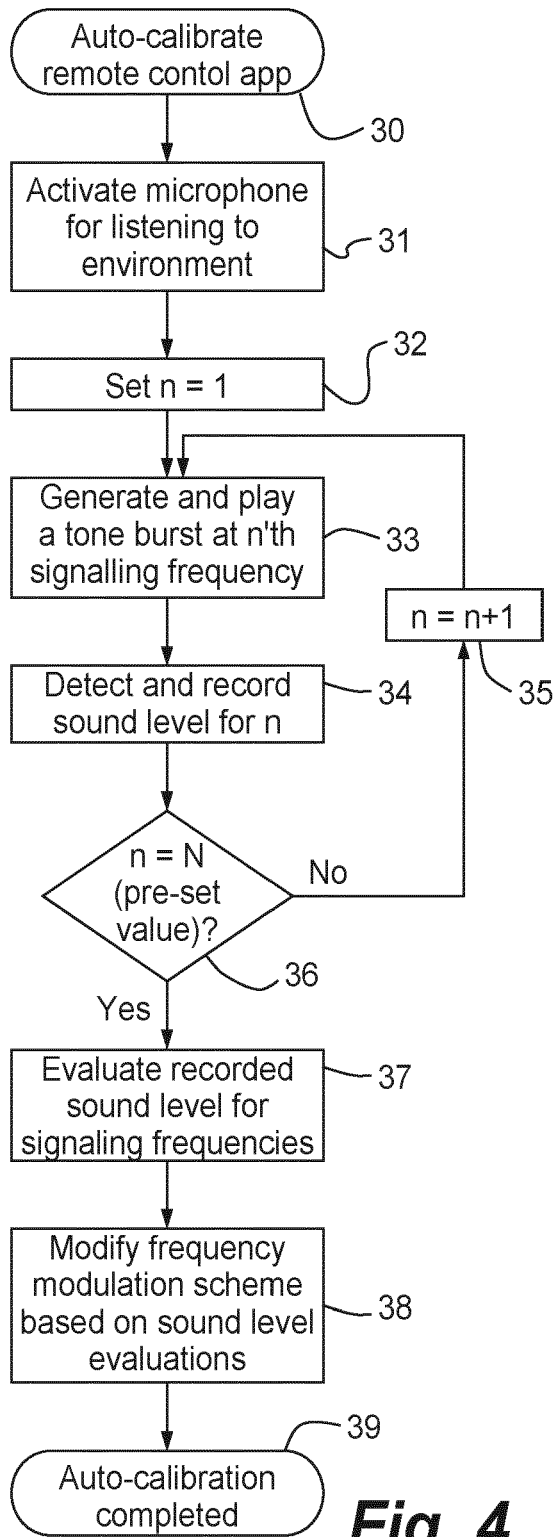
Auto-calibrate remote contol app

30

Activate microphone for listening to environment

31

32

Set n = 1

Generate and play a tone burst at n'th signalling frequency

33

n = n+1

35

Detect and record sound level for n

34

n = N (pre-set value)?

No

36

Yes

Evaluate recorded sound level for signaling frequencies

37

Modify frequency modulation scheme based on sound level evaluations

38

39

Auto-calibration completed

Fig. 4